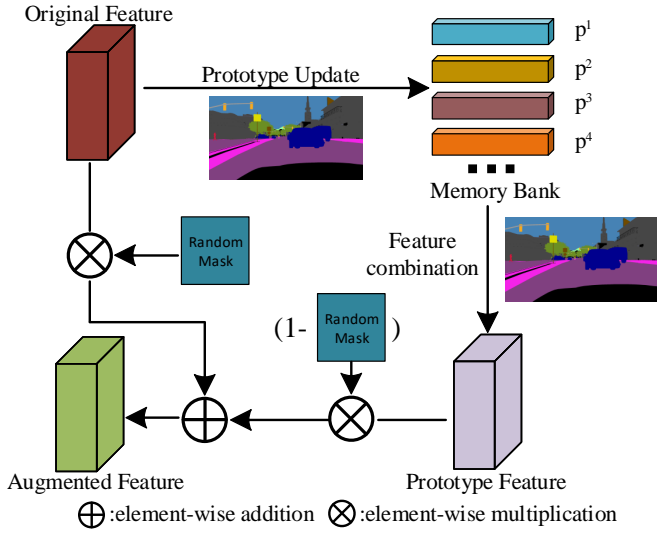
Original Feature

Prototype Update

$p^1$
$p^2$
$p^3$
$p^4$

Memory Bank

Feature combination

Random Mask

(1- Random Mask )

Augmented Feature

Prototype Feature

$\oplus$:element-wise addition $\otimes$:element-wise multiplication